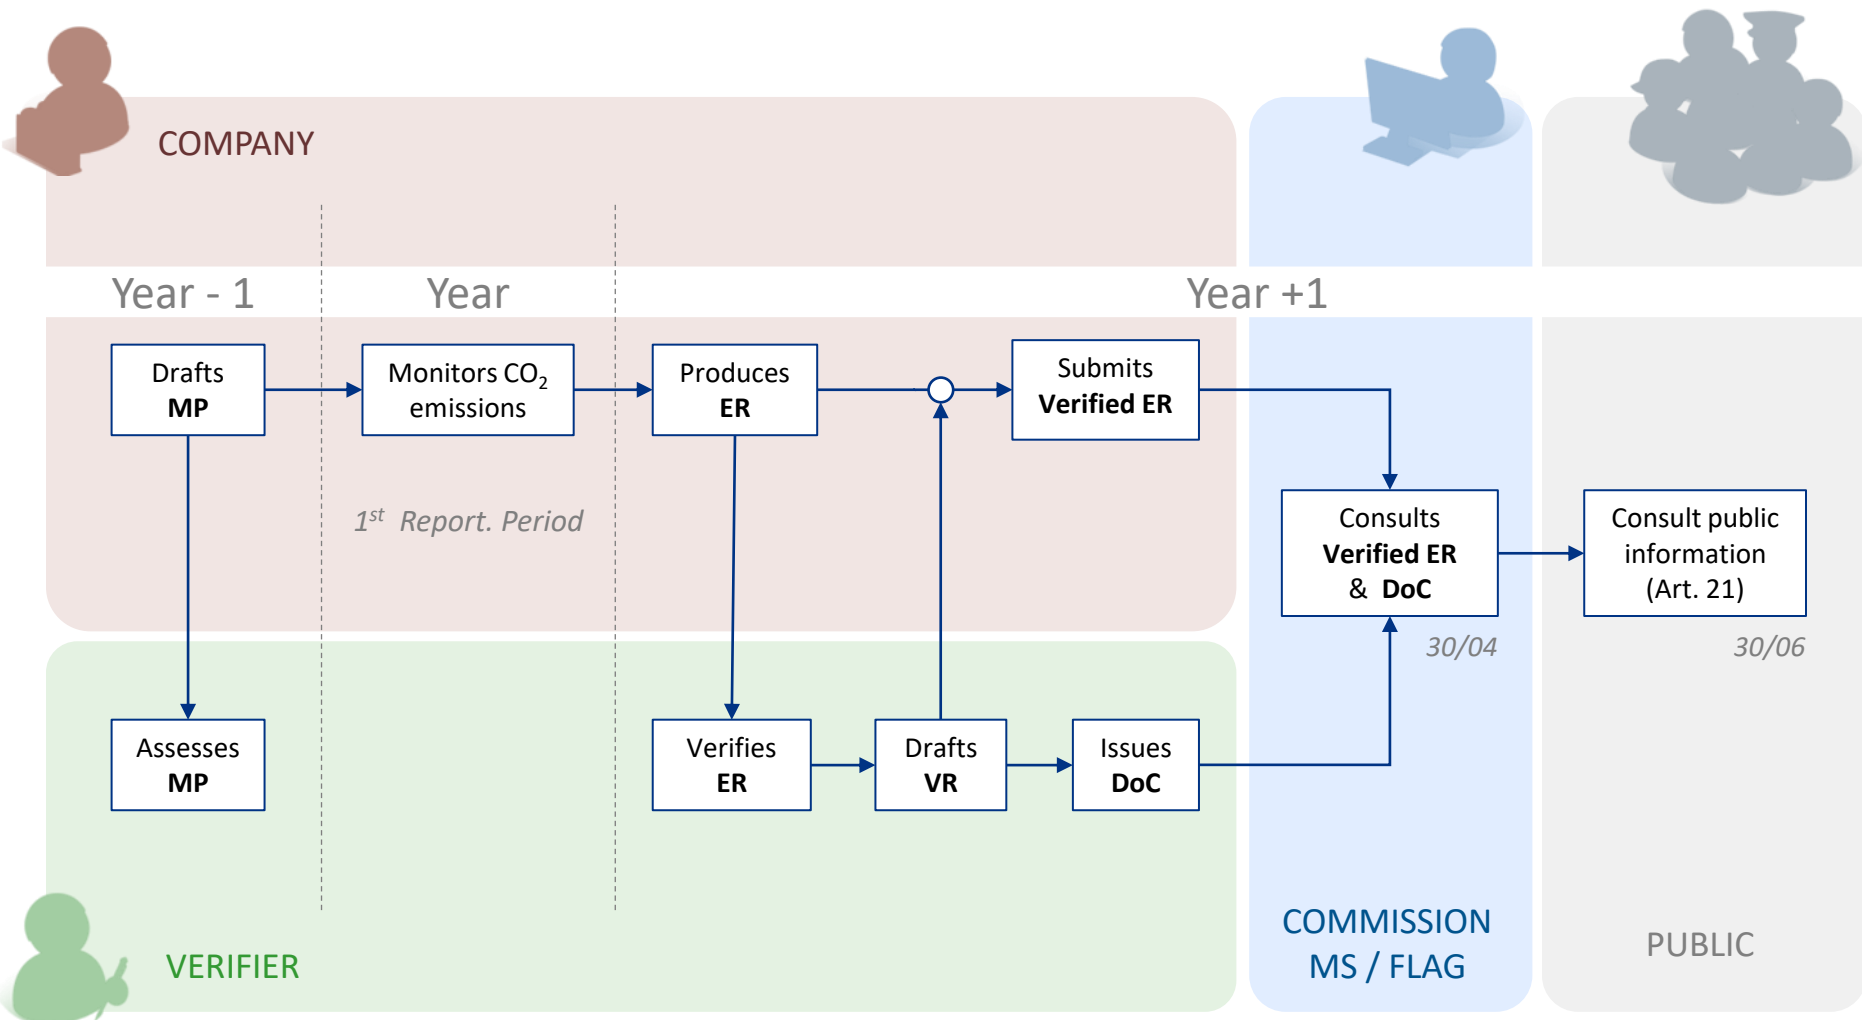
COMPANY

Year - 1

Year

Year +1

Drafts **MP**

Monitors $CO_2$ emissions

Produces **ER**

Submits **Verified ER**

$1^{st}$ Report. Period

Consults **Verified ER** & **DoC**

Consult public information (Art. 21)

30/04

30/06

Assesses **MP**

Verifies **ER**

Drafts **VR**

Issues **DoC**

VERIFIER

COMMISSION MS / FLAG

PUBLIC